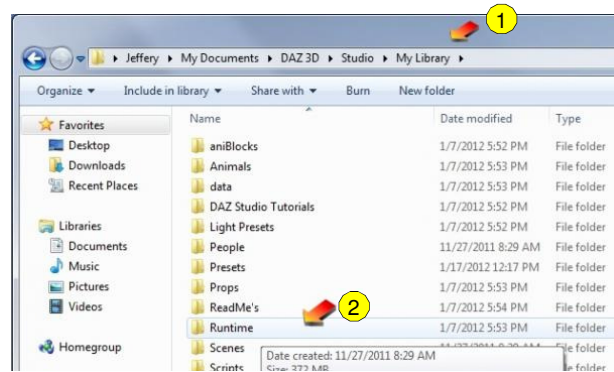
1

Jeffery ▸ My Documents ▸ DAZ 3D ▸ Studio ▸ My Library ▸

Organize ▾ Include in library ▾ Share with ▾ Burn New folder

Favorites
Desktop
Downloads
Recent Places

Libraries
Documents
Music
Pictures
Videos

Homegroup

| Name | Date modified | Type |
|---|---|---|
| aniBlocks | 1/7/2012 5:52 PM | File folder |
| Animals | 1/7/2012 5:53 PM | File folder |
| data | 1/7/2012 5:53 PM | File folder |
| DAZ Studio Tutorials | 1/7/2012 5:53 PM | File folder |
| Light Presets | 1/7/2012 5:52 PM | File folder |
| People | 11/27/2011 8:29 AM | File folder |
| Presets | 1/17/2012 12:17 PM | File folder |
| Props | 1/7/2012 5:53 PM | File folder |
| ReadMe's | 1/7/2012 5:54 PM | File folder |
| Runtime | 1/7/2012 5:53 PM | File folder |
| Scenes | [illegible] | File folder |
| Scripts | | |

2

Date created: 11/27/2011 8:29 AM
Size: 372 MB